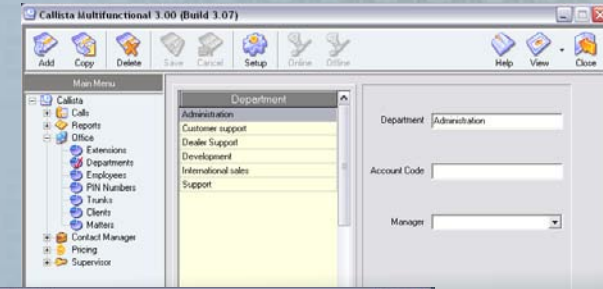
Callista Multifunctional 3.00 (Build 3.07)

Add Copy Delete Save Cancel Setup Online Offline Help View Close

Main Menu

Callista
Calls
Reports
Office
Extensions
Departments
Employees
PIN Numbers
Trunks
Clients
Matters
Contact Manager
Pricing
Supervisor

| Department |
|---|
| Administration |
| Customer support |
| Dealer Support |
| Development |
| International sales |
| Support |

Department Administration

Account Code

Manager